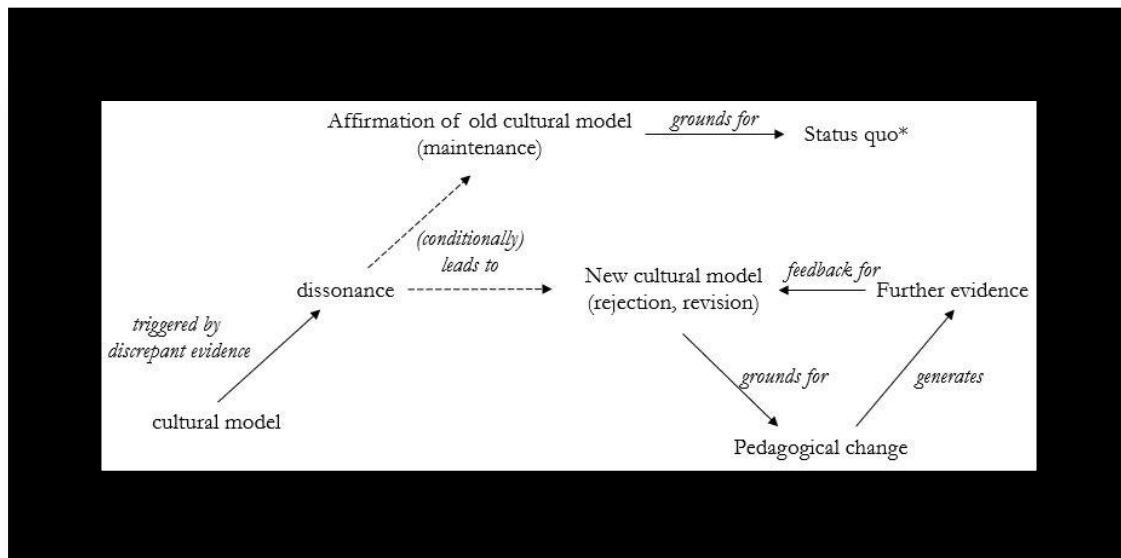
Affirmation of old cultural model (maintenance)

grounds for

Status quo*

(conditionally) leads to

dissonance

New cultural model (rejection, revision)

feedback for

Further evidence

triggered by discrepant evidence

cultural model

grounds for

generates

Pedagogical change